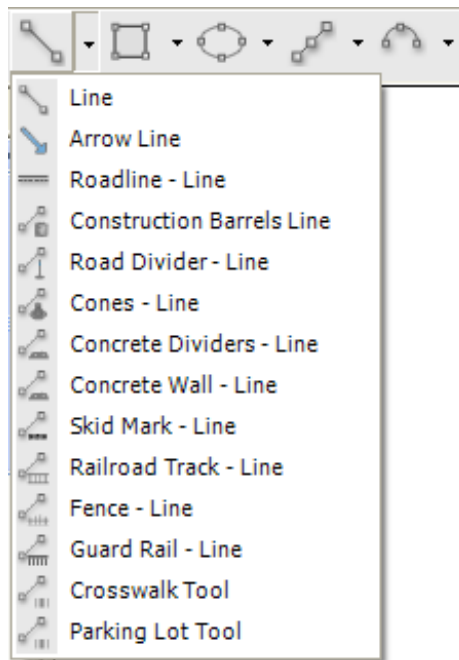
Line
Arrow Line
Roadline - Line
Construction Barrels Line
Road Divider - Line
Cones - Line
Concrete Dividers - Line
Concrete Wall - Line
Skid Mark - Line
Railroad Track - Line
Fence - Line
Guard Rail - Line
Crosswalk Tool
Parking Lot Tool